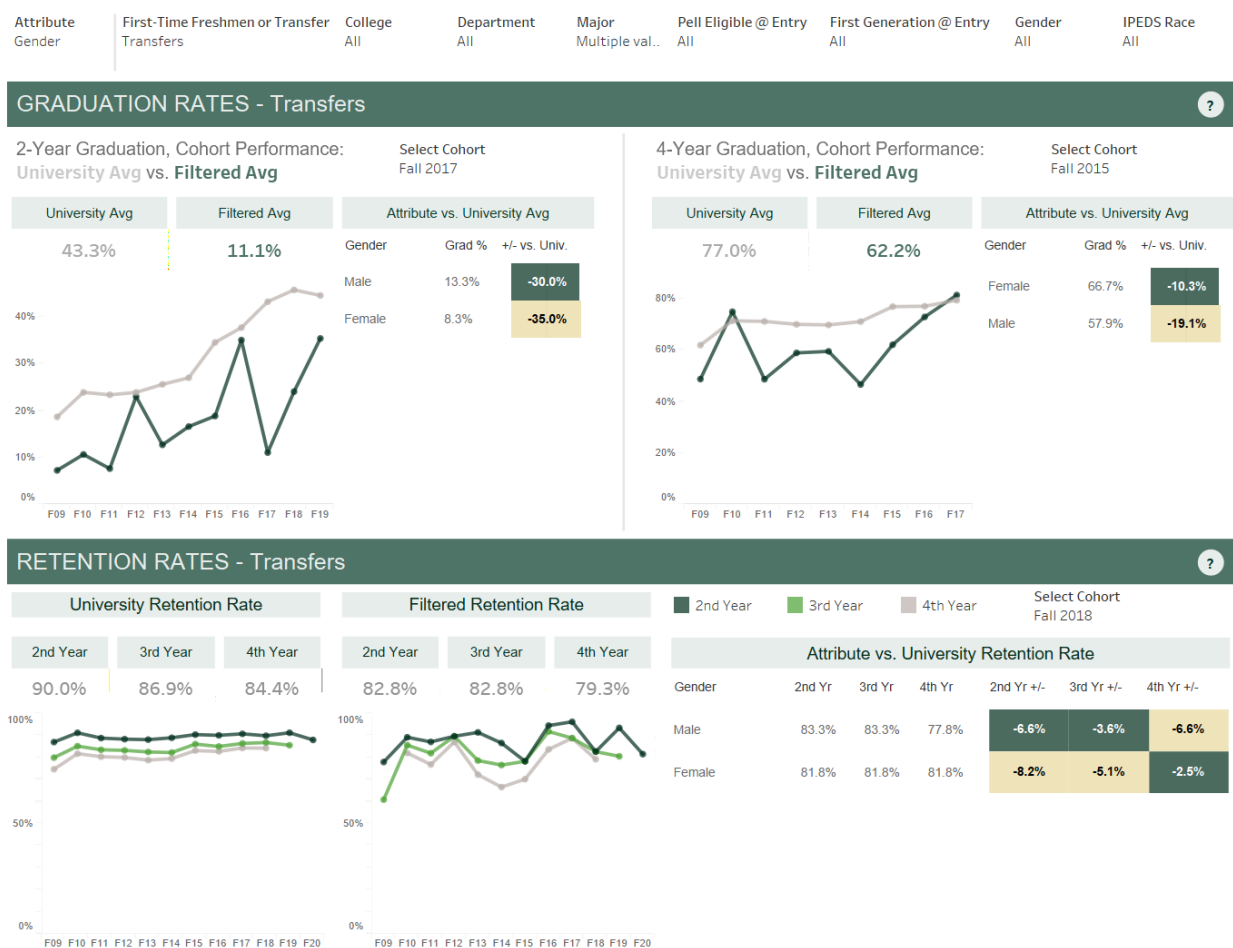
Attribute
Gender

First-Time Freshmen or Transfer
Transfers

College
All

Department
All

Major
Multiple val..

Pell Eligible @ Entry
All

First Generation @ Entry
All

Gender
All

IPEDS Race
All

GRADUATION RATES - Transfers

?

2-Year Graduation, Cohort Performance:
University Avg vs. Filtered Avg

Select Cohort
Fall 2017

| University Avg | Filtered Avg |
|---|---|
| 43.3% | 11.1% |

Attribute vs. University Avg

| Gender | Grad % | +/- vs. Univ. |
|---|---|---|
| Male | 13.3% | -30.0% |
| Female | 8.3% | -35.0% |

40%
30%
20%
10%
0%
F09 F10 F11 F12 F13 F14 F15 F16 F17 F18 F19

4-Year Graduation, Cohort Performance:
University Avg vs. Filtered Avg

Select Cohort
Fall 2015

| University Avg | Filtered Avg |
|---|---|
| 77.0% | 62.2% |

Attribute vs. University Avg

| Gender | Grad % | +/- vs. Univ. |
|---|---|---|
| Female | 66.7% | -10.3% |
| Male | 57.9% | -19.1% |

80%
60%
40%
20%
0%
F09 F10 F11 F12 F13 F14 F15 F16 F17

RETENTION RATES - Transfers

?

University Retention Rate

| 2nd Year | 3rd Year | 4th Year |
|---|---|---|
| 90.0% | 86.9% | 84.4% |

Filtered Retention Rate

| 2nd Year | 3rd Year | 4th Year |
|---|---|---|
| 82.8% | 82.8% | 79.3% |

2nd Year 3rd Year 4th Year

Select Cohort
Fall 2018

Attribute vs. University Retention Rate

| Gender | 2nd Yr | 3rd Yr | 4th Yr | 2nd Yr +/- | 3rd Yr +/- | 4th Yr +/- |
|---|---|---|---|---|---|---|
| Male | 83.3% | 83.3% | 77.8% | -6.6% | -3.6% | -6.6% |
| Female | 81.8% | 81.8% | 81.8% | -8.2% | -5.1% | -2.5% |

100%
50%
0%
F09 F10 F11 F12 F13 F14 F15 F16 F17 F18 F19 F20

100%
50%
0%
F09 F10 F11 F12 F13 F14 F15 F16 F17 F18 F19 F20